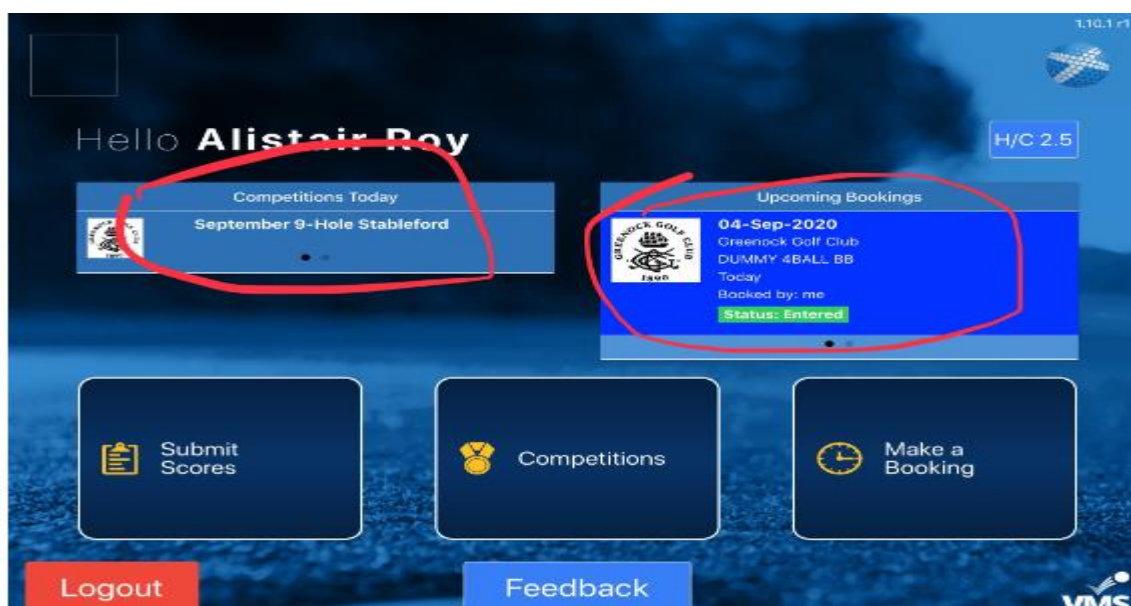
1.10.1 r1

Hello **Alistair Roy**

H/C 2.5

Competitions Today

September 9-Hole Stableford

Upcoming Bookings

GREENOCK GOLF CLUB 1890

04-Sep-2020
Greenock Golf Club
DUMMY 4BALL BB
Today
Booked by: me
Status: Entered

Submit Scores

Competitions

Make a Booking

Logout

Feedback

VMS